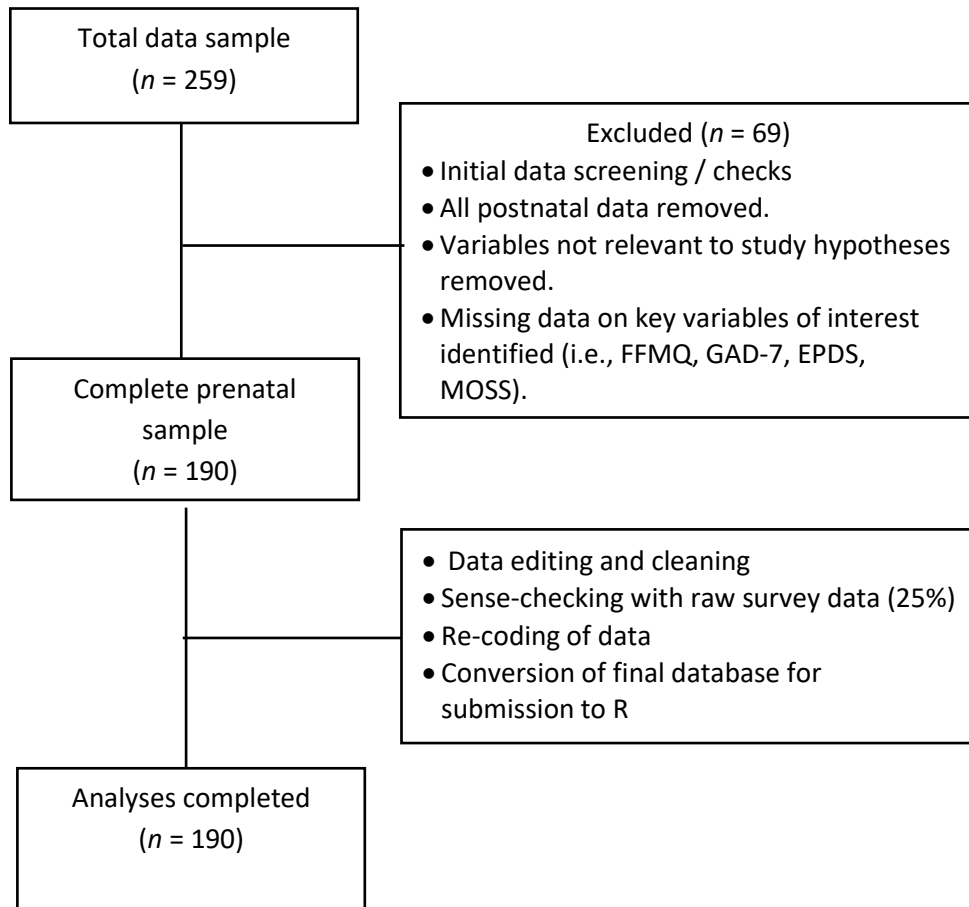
Total data sample
($n$ = 259)

Excluded ($n$ = 69)
- Initial data screening / checks
- All postnatal data removed.
- Variables not relevant to study hypotheses removed.
- Missing data on key variables of interest identified (i.e., FFMQ, GAD-7, EPDS, MOSS).

Complete prenatal sample
($n$ = 190)

- Data editing and cleaning
- Sense-checking with raw survey data (25%)
- Re-coding of data
- Conversion of final database for submission to R

Analyses completed
($n$ = 190)